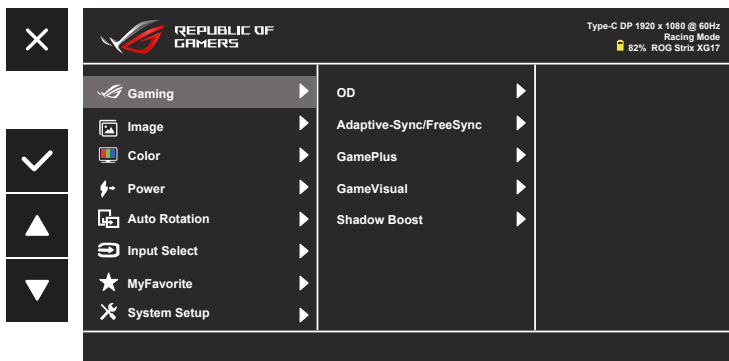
REPUBLIC OF GAMERS

Type-C DP 1920 x 1080 @ 60Hz
Racing Mode
82% ROG Strix XG17

Gaming
Image
Color
Power
Auto Rotation
Input Select
MyFavorite
System Setup

OD
Adaptive-Sync/FreeSync
GamePlus
GameVisual
Shadow Boost